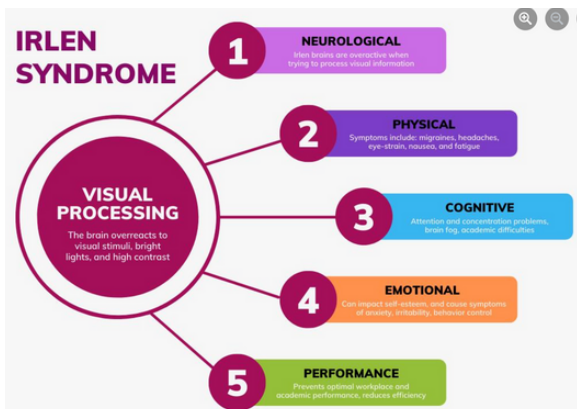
IRLEN SYNDROME

VISUAL PROCESSING

The brain overreacts to visual stimuli, bright lights, and high contrast

1

NEUROLOGICAL

Irlen brains are overactive when trying to process visual information

2

PHYSICAL

Symptoms include: migraines, headaches, eye-strain, nausea, and fatigue

3

COGNITIVE

Attention and concentration problems, brain fog, academic difficulties

4

EMOTIONAL

Can impact self-esteem, and cause symptoms of anxiety, irritability, behavior control

5

PERFORMANCE

Prevents optimal workplace and academic performance, reduces efficiency